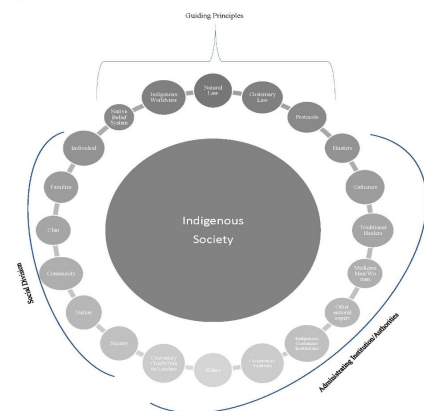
Guiding Principles

Native Belief System

Indigenous Worldview

Natural Law

Customary Law

Protocols

Hunters

Gatherers

Traditional Healers

Medicine Man/Woman

Other cultural expert

Indigenous Customary Institutions

Ceremony Institutions

Elders

Community Youth/Tribal Leaders

Nation

Nation

Community

Clan

Families

Individual

Indigenous Society

Social Division

Administrating Institution/Authorities